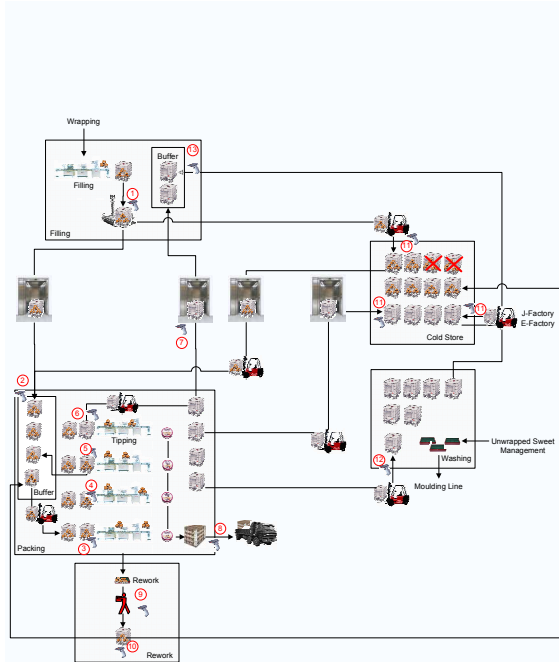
Wrapping

Filling

Buffer

13

1

Filling

11

11

11

J-Factory
E-Factory

Cold Store

7

2

6

Tipping

5

4

Buffer

Packing

3

8

12

Unwrapped Sweet Management

Washing

Moulding Line

Rework

9

10

Rework